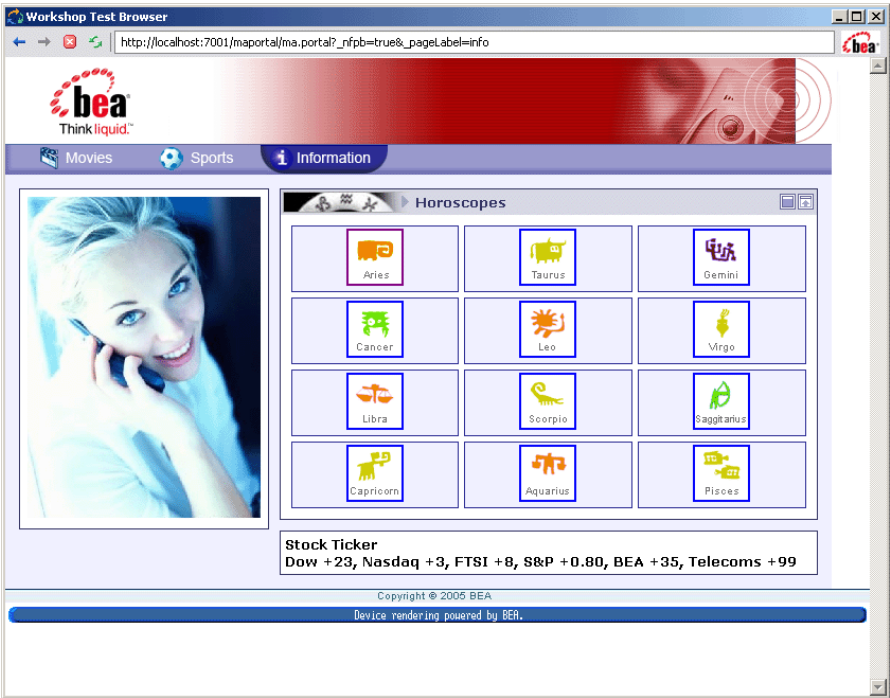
Workshop Test Browser

http://localhost:7001/maportal/ma.portal?_nfpb=true&_pageLabel=info

bea
Think liquid.

Movies Sports Information

Horoscopes

| Aries | Taurus | Gemini |
|---|---|---|
| Cancer | Leo | Virgo |
| Libra | Scorpio | Saggitarius |
| Capricorn | Aquarius | Pisces |

Stock Ticker
Dow +23, Nasdaq +3, FTSI +8, S&P +0.80, BEA +35, Telecoms +99

Copyright © 2005 BEA

Device rendering powered by BEA.